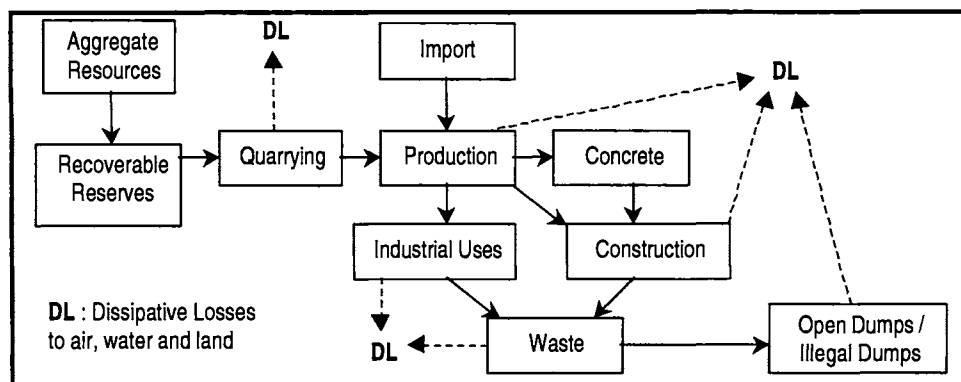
Aggregate Resources

DL

Import

DL

Recoverable Reserves

Quarrying

Production

Concrete

Industrial Uses

Construction

DL : Dissipative Losses to air, water and land

DL

Waste

Open Dumps / Illegal Dumps